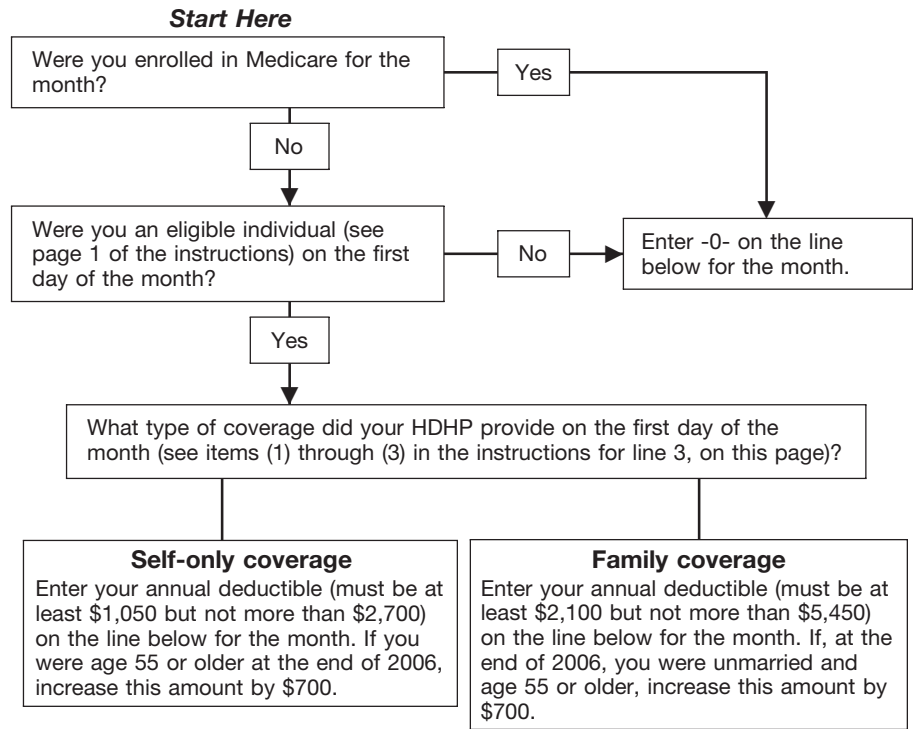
Start Here

Were you enrolled in Medicare for the month?

Yes

No

Were you an eligible individual (see page 1 of the instructions) on the first day of the month?

No

Enter -0- on the line below for the month.

Yes

What type of coverage did your HDHP provide on the first day of the month (see items (1) through (3) in the instructions for line 3, on this page)?

Self-only coverage
Enter your annual deductible (must be at least $1,050 but not more than $2,700) on the line below for the month. If you were age 55 or older at the end of 2006, increase this amount by $700.

Family coverage
Enter your annual deductible (must be at least $2,100 but not more than $5,450) on the line below for the month. If, at the end of 2006, you were unmarried and age 55 or older, increase this amount by $700.